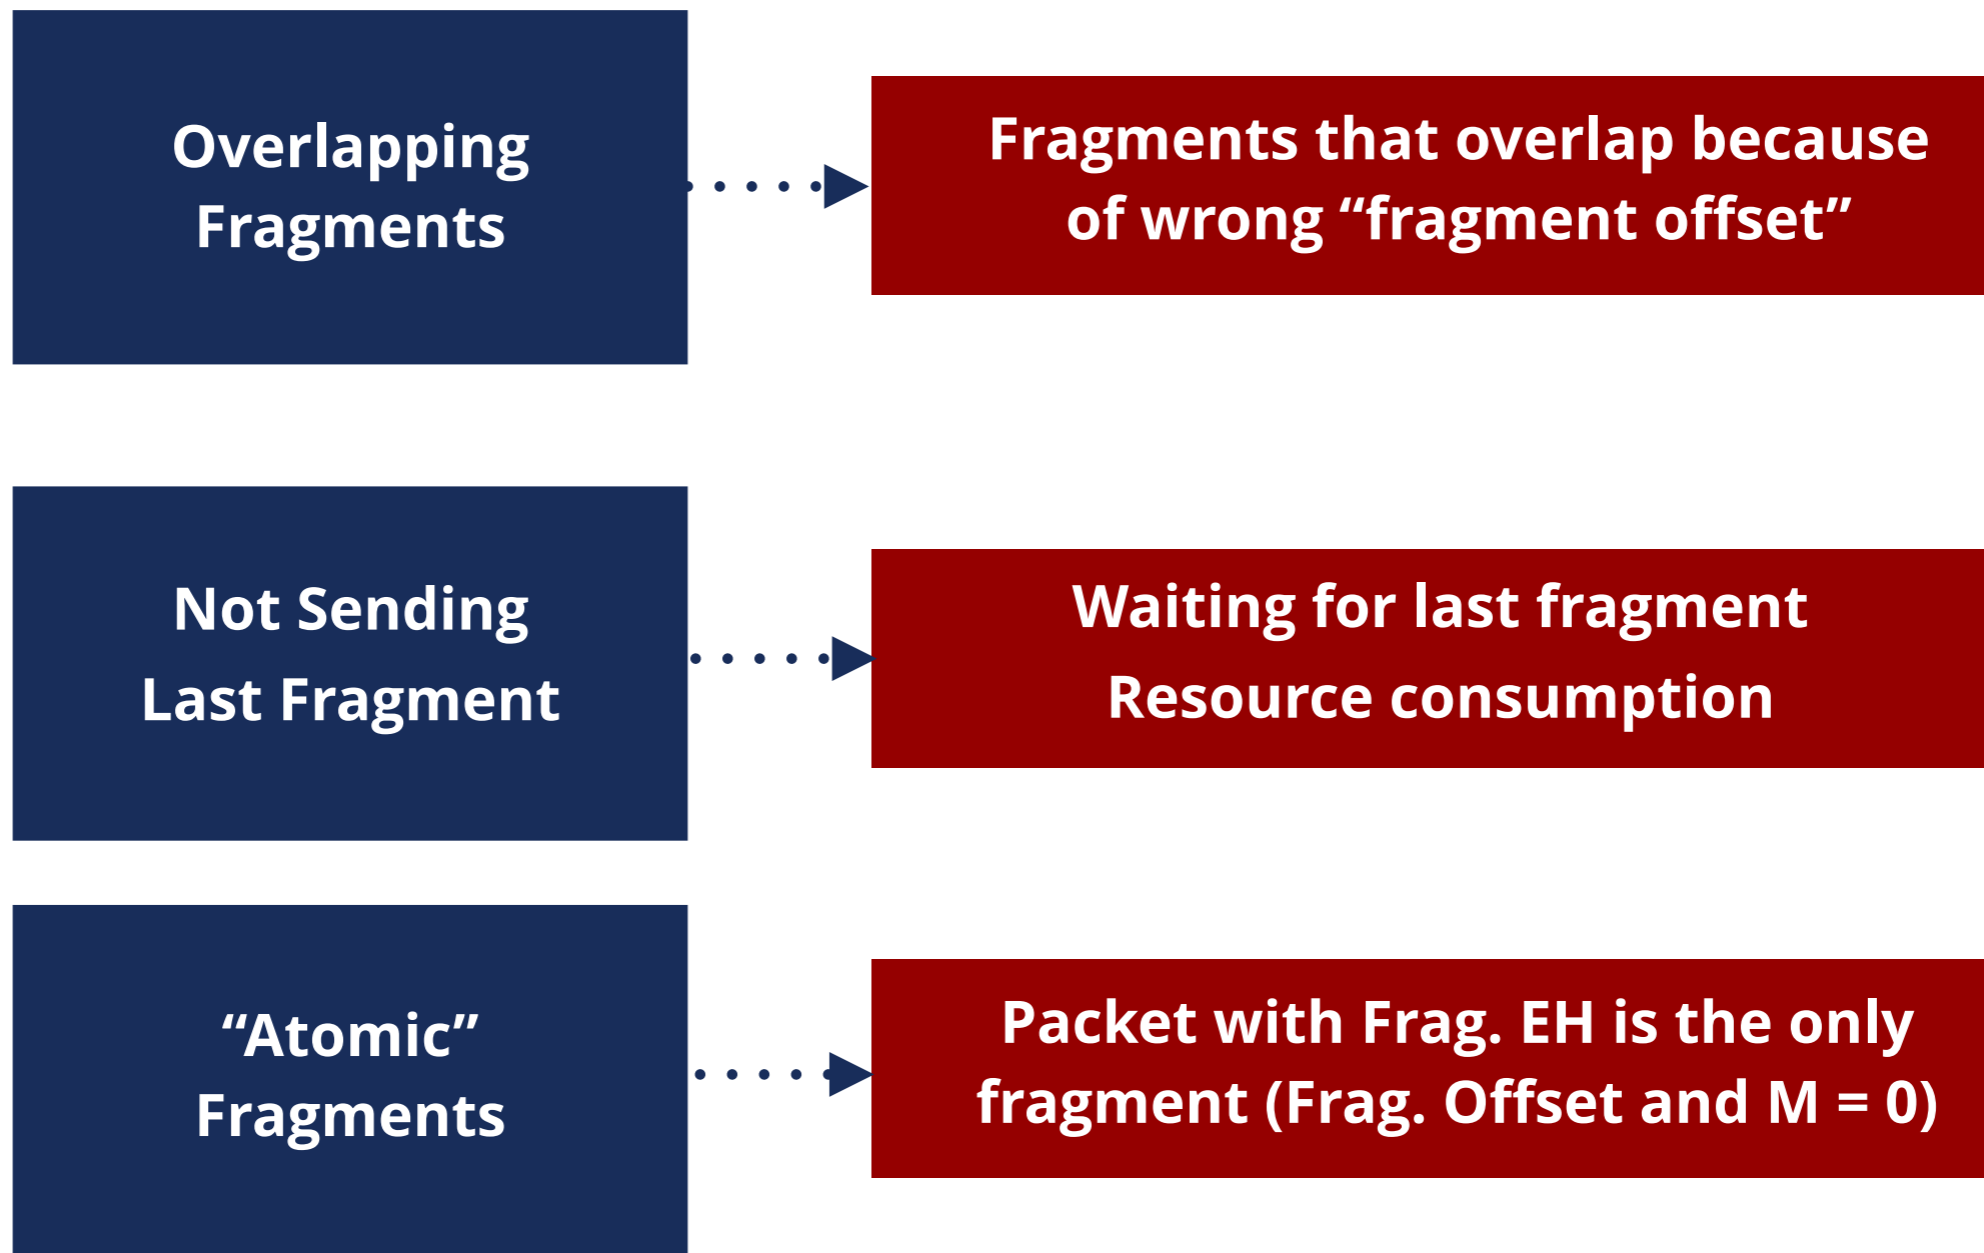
Overlapping Fragments

Fragments that overlap because of wrong “fragment offset”

Not Sending Last Fragment

Waiting for last fragment
Resource consumption

“Atomic” Fragments

Packet with Frag. EH is the only fragment (Frag. Offset and M = 0)